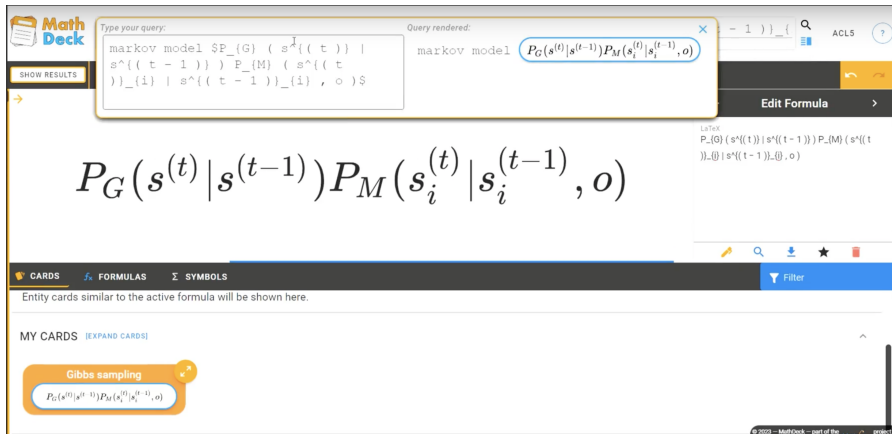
Math Deck

SHOW RESULTS

Type your query:
markov model $P_{G} ( s^{( t )} | s^{( t - 1 )} ) P_{M} ( s^{( t )}_{i} | s^{( t - 1 )}_{i} , o )$

Query rendered:
markov model $P_G(s^{(t)}|s^{(t-1)})P_M(s_i^{(t)}|s_i^{(t-1)}, o)$

- 1 ) }_{

ACL5

?

Edit Formula

LaTeX
P_{G} ( s^{( t )} | s^{( t - 1 )} ) P_{M} ( s^{( t )}_{i} | s^{( t - 1 )}_{i} , o )

$P_G(s^{(t)}|s^{(t-1)})P_M(s_i^{(t)}|s_i^{(t-1)}, o)$

CARDS
FORMULAS
Σ SYMBOLS
Filter

Entity cards similar to the active formula will be shown here.

MY CARDS [EXPAND CARDS]

Gibbs sampling
$P_G(s^{(t)}|s^{(t-1)})P_M(s_i^{(t)}|s_i^{(t-1)}, o)$

© 2023 — MathDeck — part of the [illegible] project